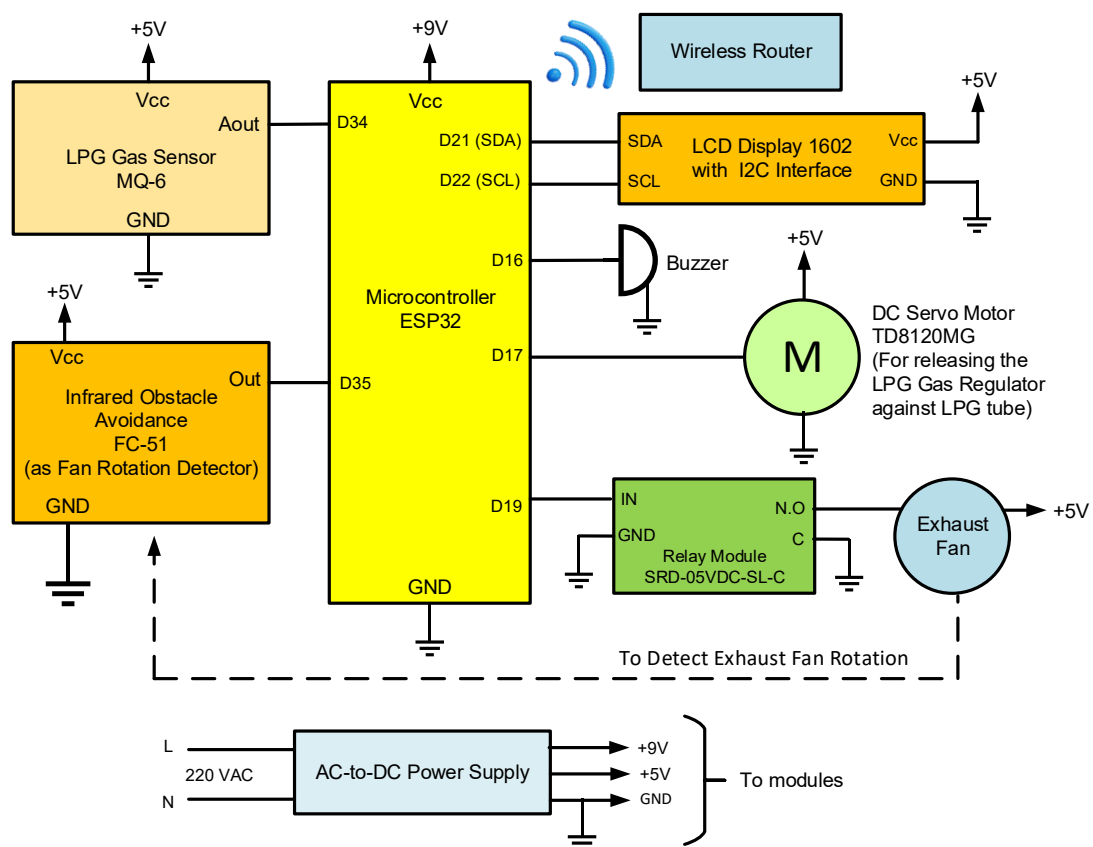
+5V

Vcc

Aout

LPG Gas Sensor
MQ-6

GND

+9V

Vcc

D34

D21 (SDA)

D22 (SCL)

Wireless Router

+5V

SDA

SCL

LCD Display 1602
with I2C Interface

Vcc

GND

D16

Buzzer

+5V

Microcontroller
ESP32

+5V

Vcc

Out

D35

D17

M

DC Servo Motor
TD8120MG
(For releasing the LPG Gas Regulator against LPG tube)

Infrared Obstacle Avoidance
FC-51
(as Fan Rotation Detector)

GND

D19

IN

GND

Relay Module
SRD-05VDC-SL-C

N.O

C

Exhaust Fan

+5V

GND

To Detect Exhaust Fan Rotation

L

220 VAC

N

AC-to-DC Power Supply

+9V

+5V

GND

To modules